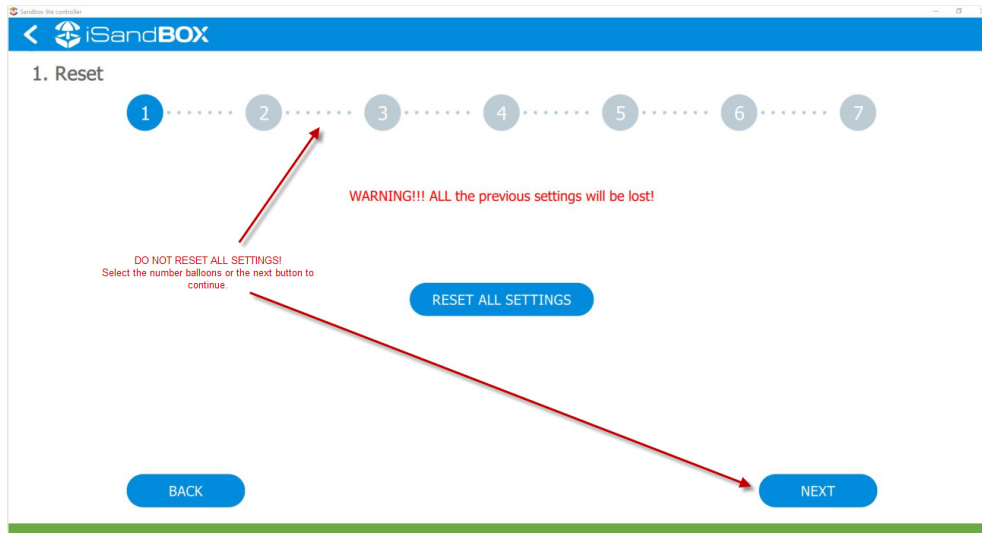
Sandbox lite controller

iSandBOX

1. Reset

1 2 3 4 5 6 7

WARNING!!! ALL the previous settings will be lost!

DO NOT RESET ALL SETTINGS!
Select the number balloons or the next button to continue.

RESET ALL SETTINGS

BACK

NEXT